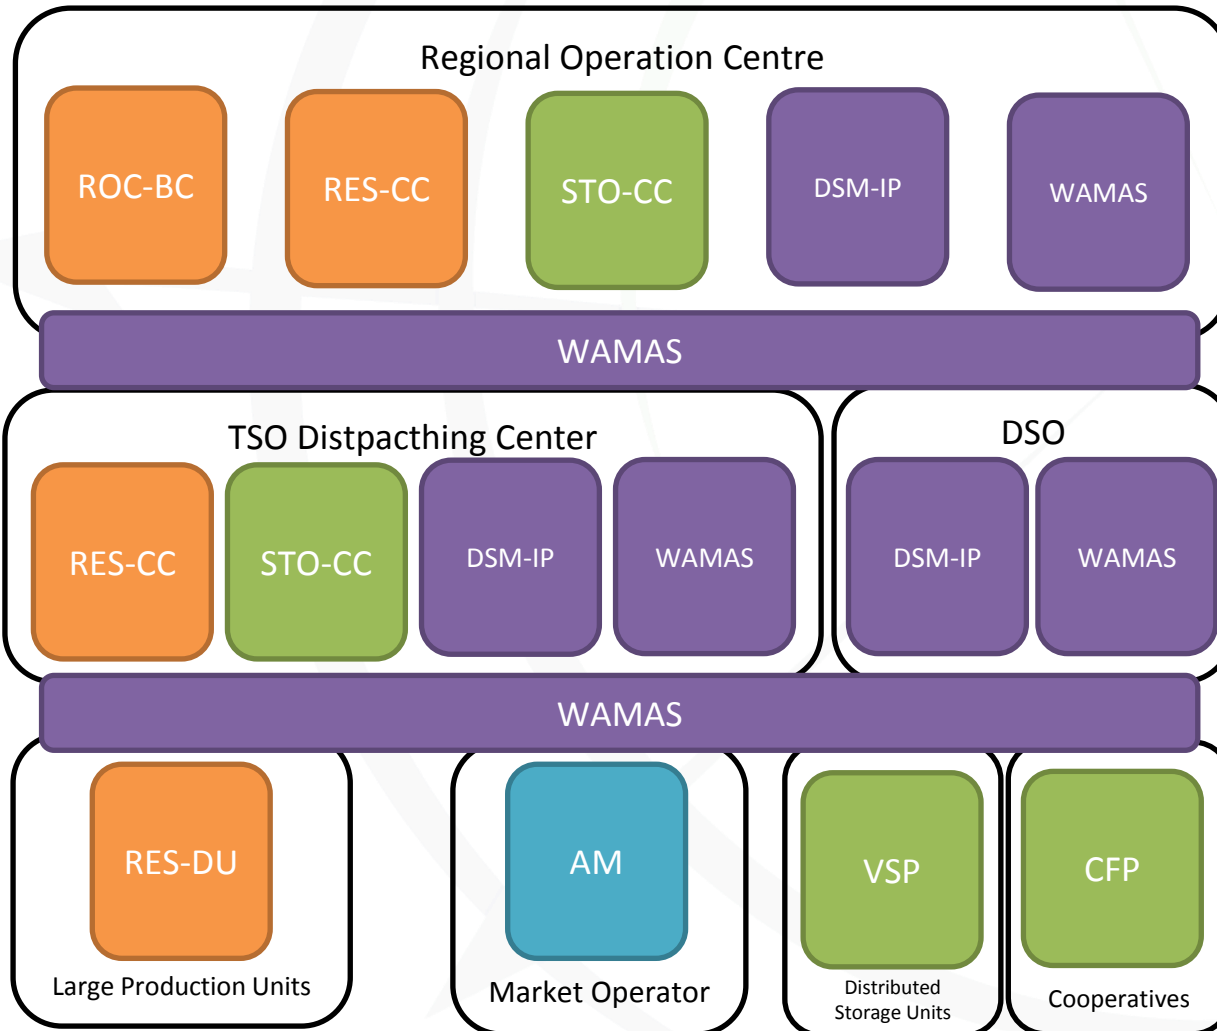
Regional Operation Centre

ROC-BC

RES-CC

STO-CC

DSM-IP

WAMAS

WAMAS

TSO Distpacthing Center

RES-CC

STO-CC

DSM-IP

WAMAS

DSO

DSM-IP

WAMAS

WAMAS

RES-DU

Large Production Units

AM

Market Operator

VSP

Distributed Storage Units

CFP

Cooperatives